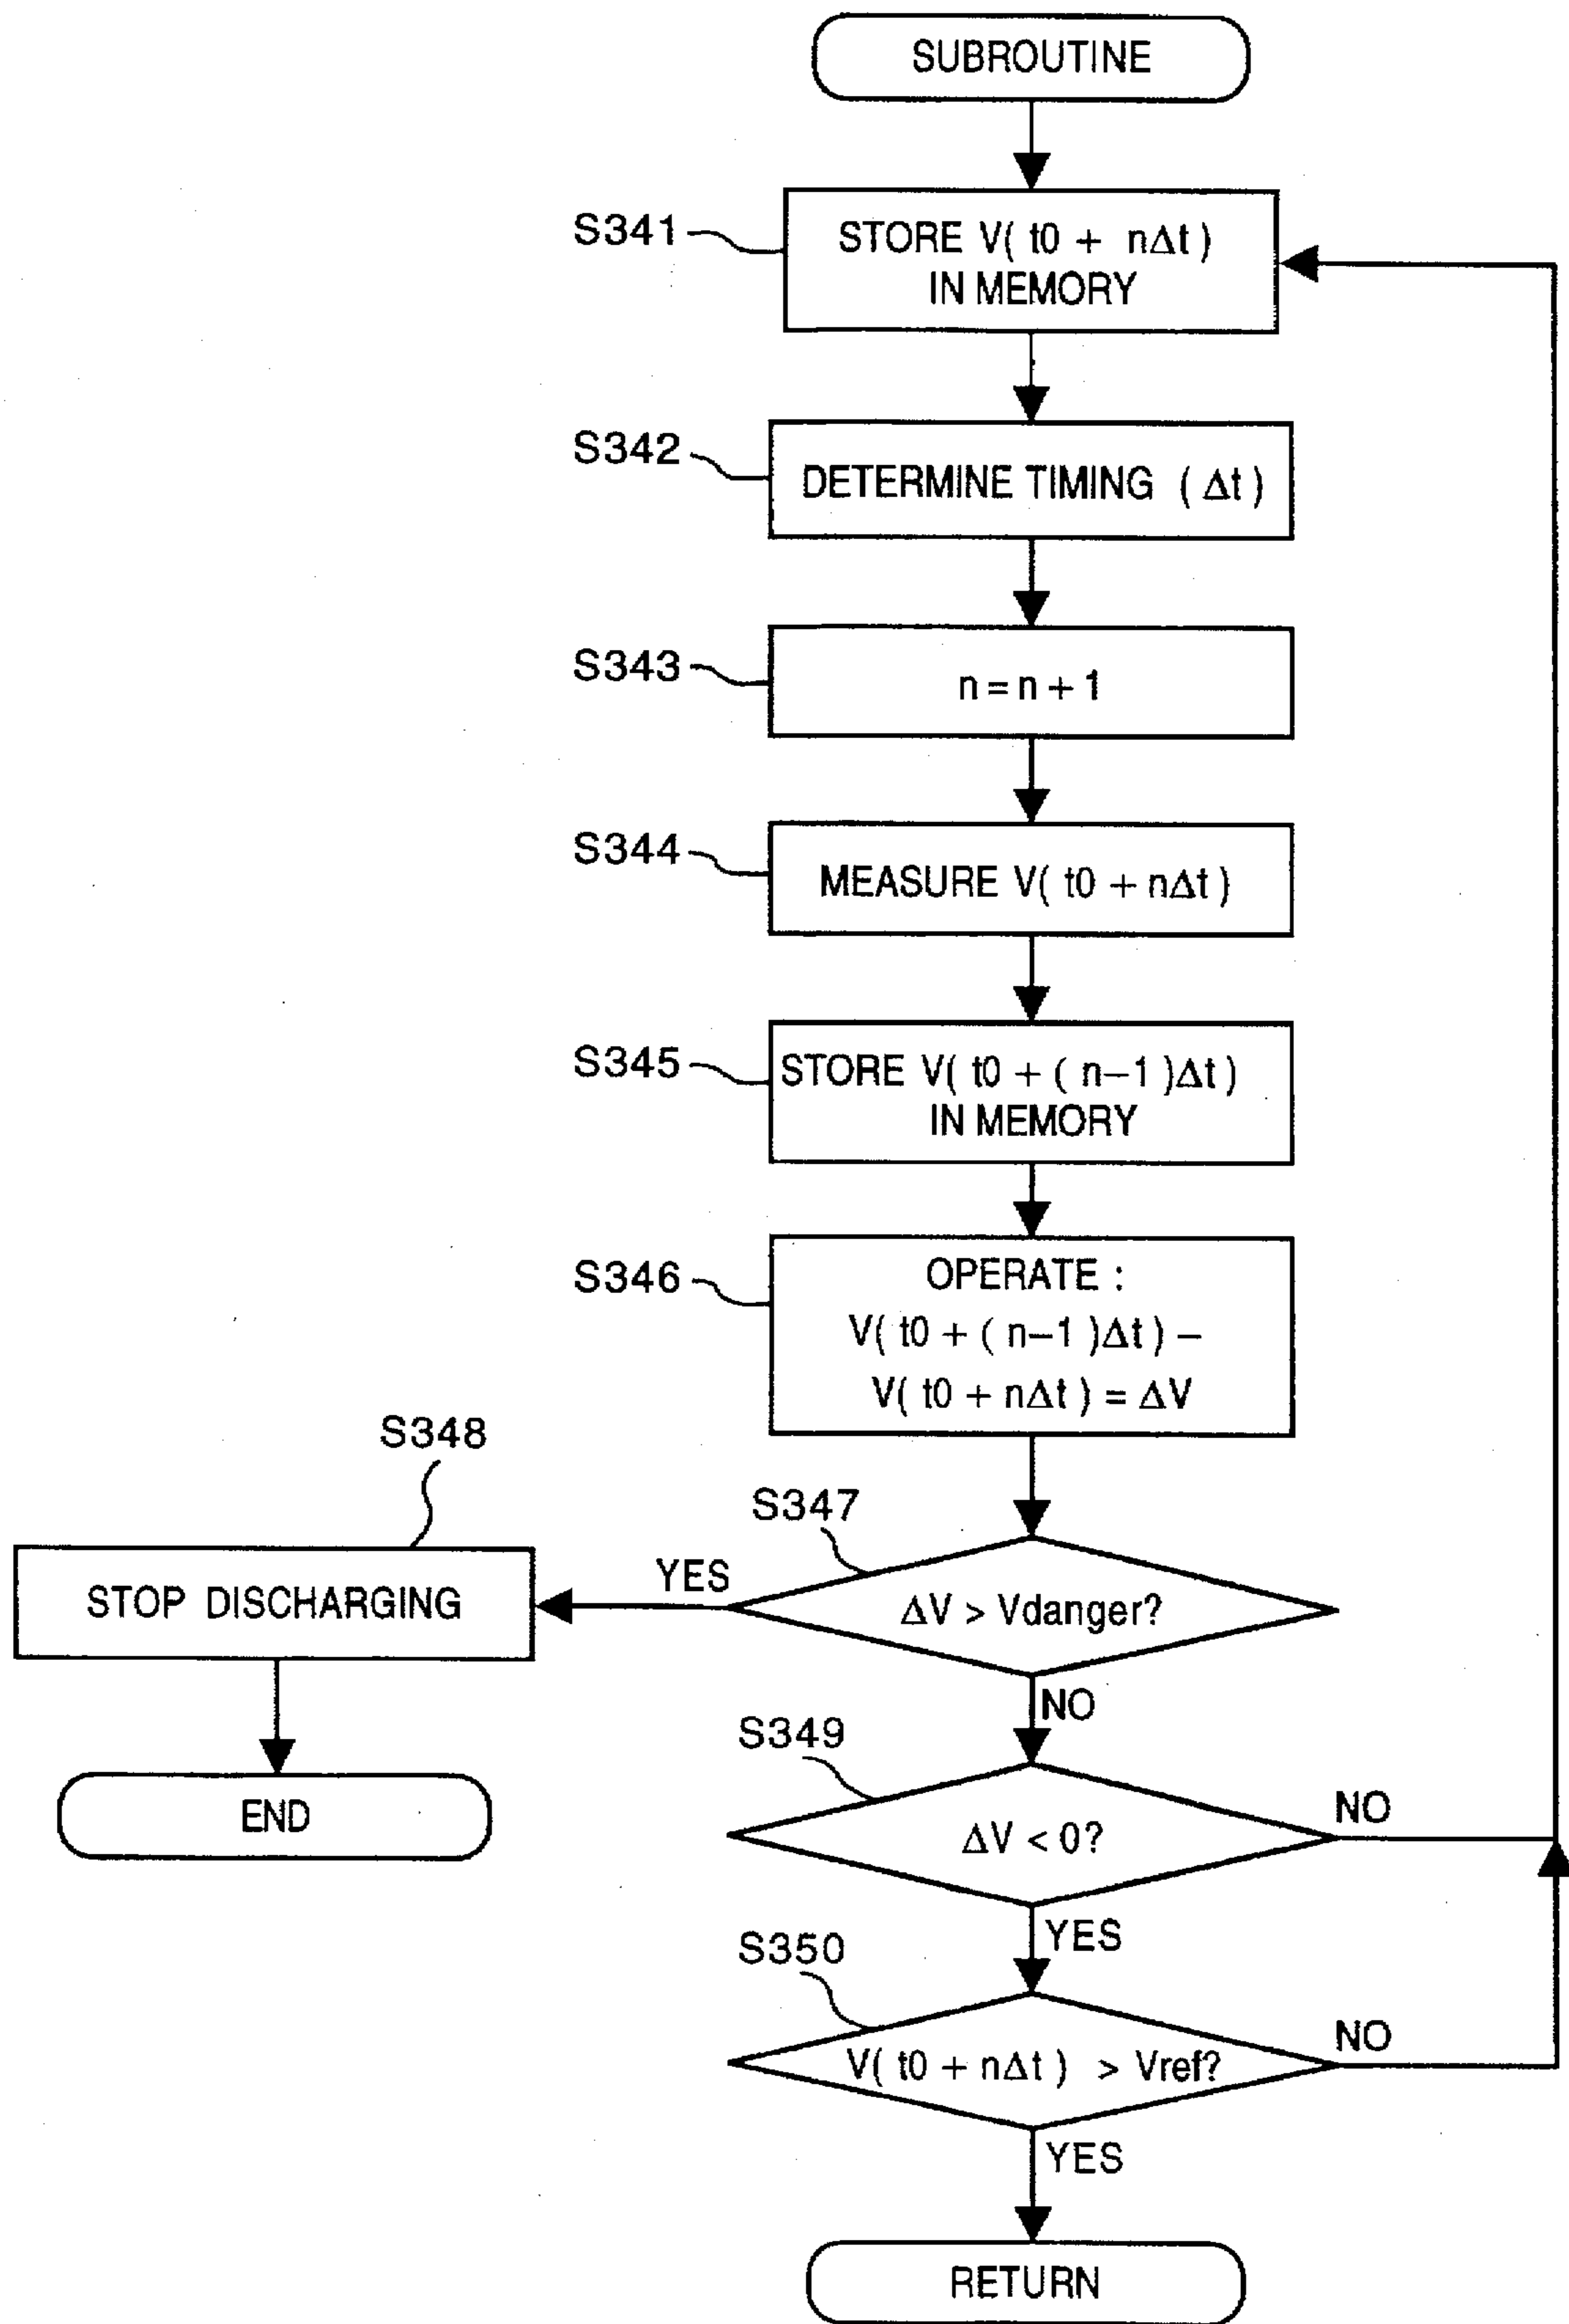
SUBROUTINE

S341
STORE $V(t0 + n\Delta t)$ IN MEMORY

S342
DETERMINE TIMING $(\Delta t)$

S343
$n = n + 1$

S344
MEASURE $V(t0 + n\Delta t)$

S345
STORE $V(t0 + (n-1)\Delta t)$ IN MEMORY

S346
OPERATE : $V(t0 + (n-1)\Delta t) - V(t0 + n\Delta t) = \Delta V$

S347
$\Delta V > Vdanger?$

YES

S348
STOP DISCHARGING

END

NO

S349
$\Delta V < 0?$

NO

YES

S350
$V(t0 + n\Delta t) > Vref?$

NO

YES

RETURN